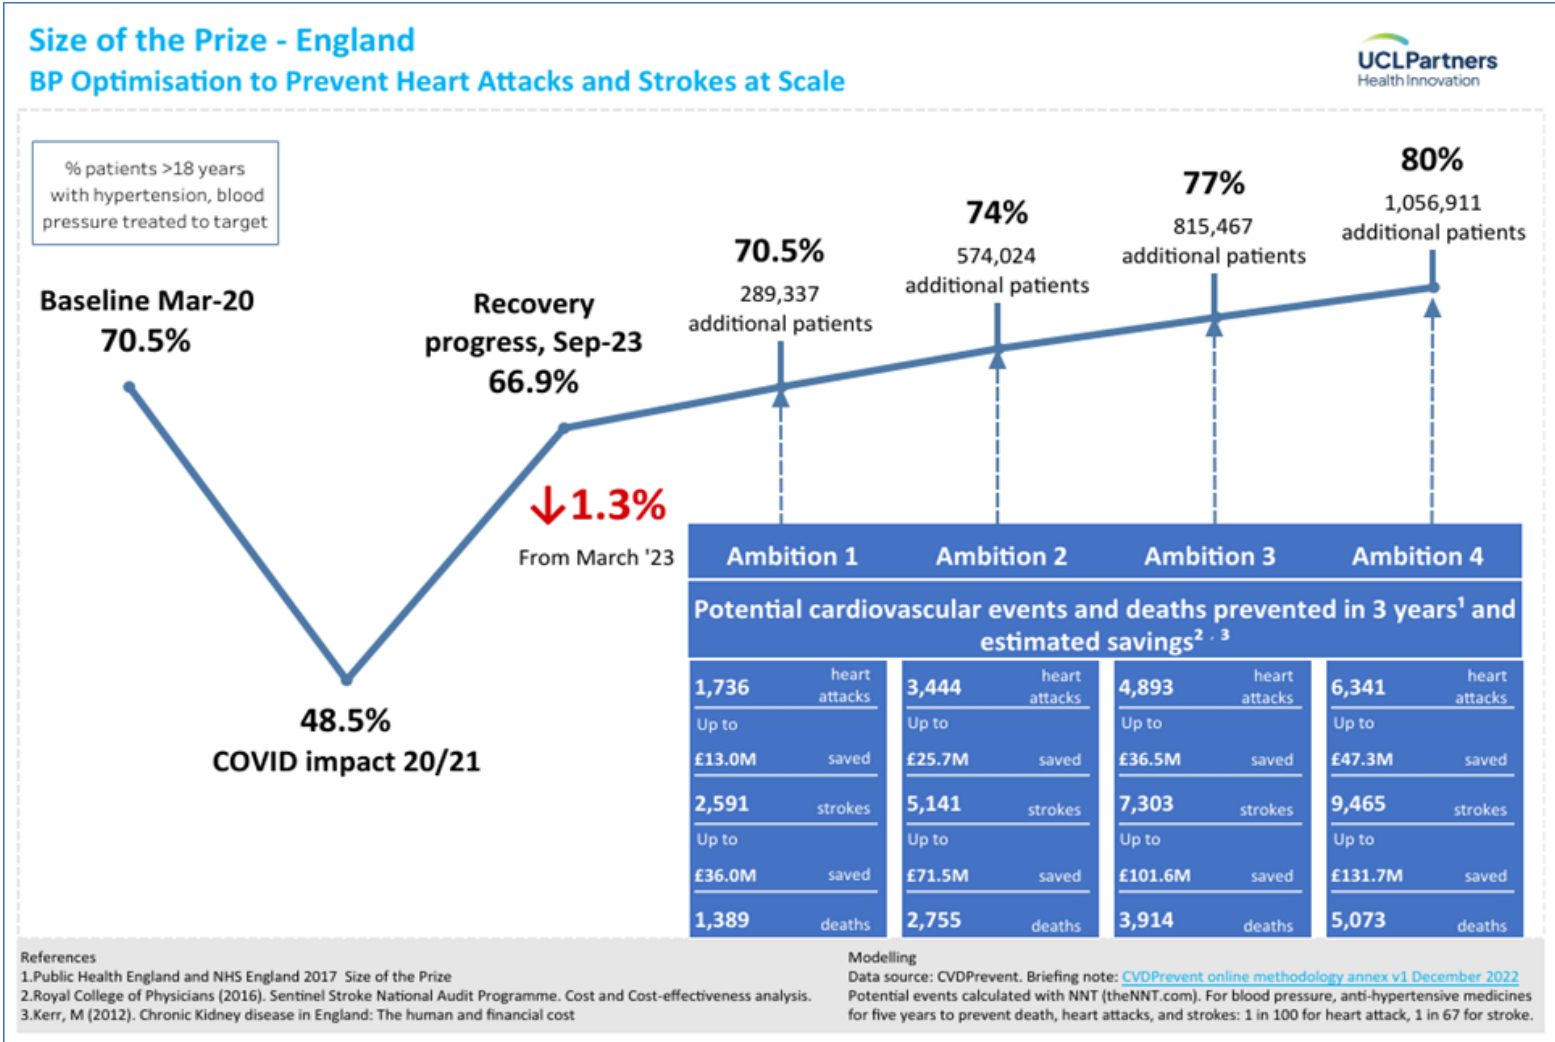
Size of the Prize - England
BP Optimisation to Prevent Heart Attacks and Strokes at Scale

UCLPartners
Health Innovation

% patients >18 years with hypertension, blood pressure treated to target

Baseline Mar-20
70.5%

48.5%
COVID impact 20/21

Recovery progress, Sep-23
66.9%

↓1.3%
From March '23

70.5%
289,337
additional patients

74%
574,024
additional patients

77%
815,467
additional patients

80%
1,056,911
additional patients

| Ambition 1 | Ambition 2 | Ambition 3 | Ambition 4 |
|---|---|---|---|
| Potential cardiovascular events and deaths prevented in 3 years$^1$ and estimated savings$^{2, 3}$ | | | |
| 1,736 heart attacks | 3,444 heart attacks | 4,893 heart attacks | 6,341 heart attacks |
| Up to £13.0M saved | Up to £25.7M saved | Up to £36.5M saved | Up to £47.3M saved |
| 2,591 strokes | 5,141 strokes | 7,303 strokes | 9,465 strokes |
| Up to £36.0M saved | Up to £71.5M saved | Up to £101.6M saved | Up to £131.7M saved |
| 1,389 deaths | 2,755 deaths | 3,914 deaths | 5,073 deaths |

References
1.Public Health England and NHS England 2017 Size of the Prize
2.Royal College of Physicians (2016). Sentinel Stroke National Audit Programme. Cost and Cost-effectiveness analysis.
3.Kerr, M (2012). Chronic Kidney disease in England: The human and financial cost

Modelling
Data source: CVDPrevent. Briefing note: CVDPrevent online methodology annex v1 December 2022
Potential events calculated with NNT (theNNT.com). For blood pressure, anti-hypertensive medicines for five years to prevent death, heart attacks, and strokes: 1 in 100 for heart attack, 1 in 67 for stroke.